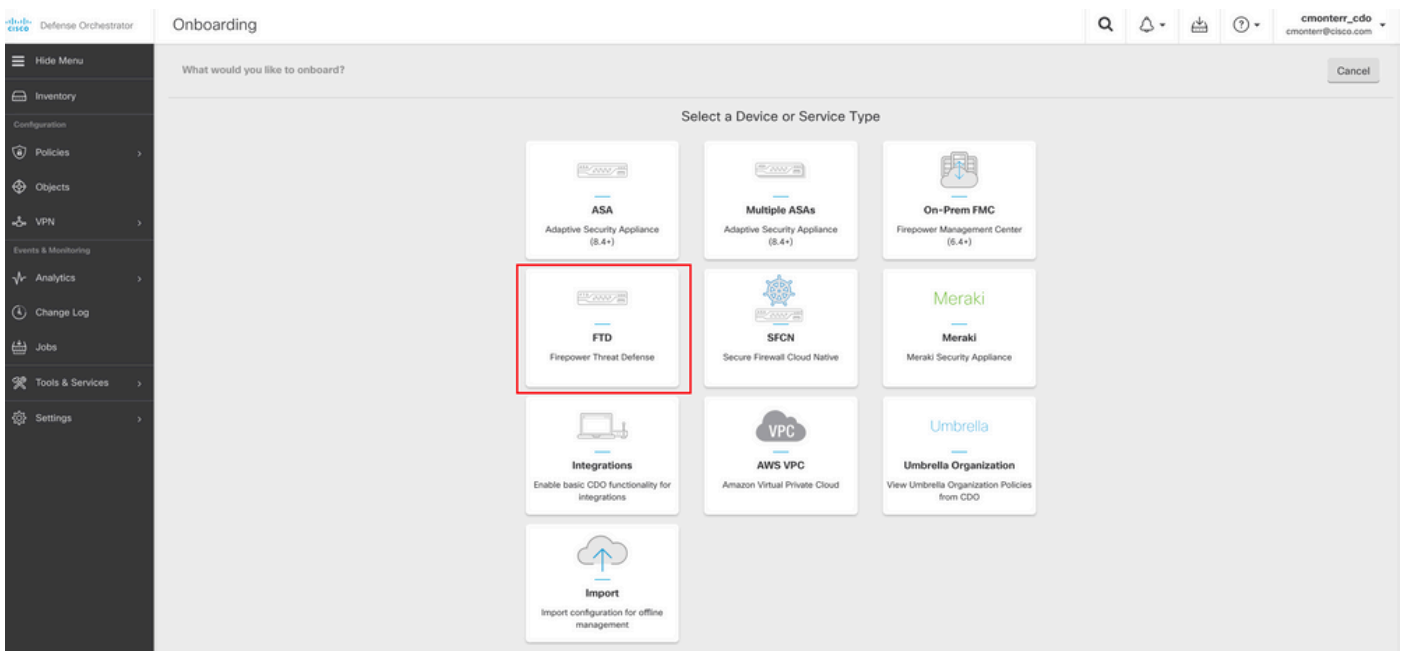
cisco Defense Orchestrator

Onboarding

cmonterr_cdo
cmonterr@cisco.com

Hide Menu
Inventory
Configuration
Policies
Objects
VPN
Events & Monitoring
Analytics
Change Log
Jobs
Tools & Services
Settings

What would you like to onboard?

Cancel

Select a Device or Service Type

ASA
Adaptive Security Appliance (8.4+)

Multiple ASAs
Adaptive Security Appliance (8.4+)

On-Prem FMC
Firepower Management Center (6.4+)

FTD
Firepower Threat Defense

SFCN
Secure Firewall Cloud Native

Meraki
Meraki
Meraki Security Appliance

Integrations
Enable basic CDO functionality for integrations

VPC
AWS VPC
Amazon Virtual Private Cloud

Umbrella
Umbrella Organization
View Umbrella Organization Policies from CDO

Import
Import configuration for offline management